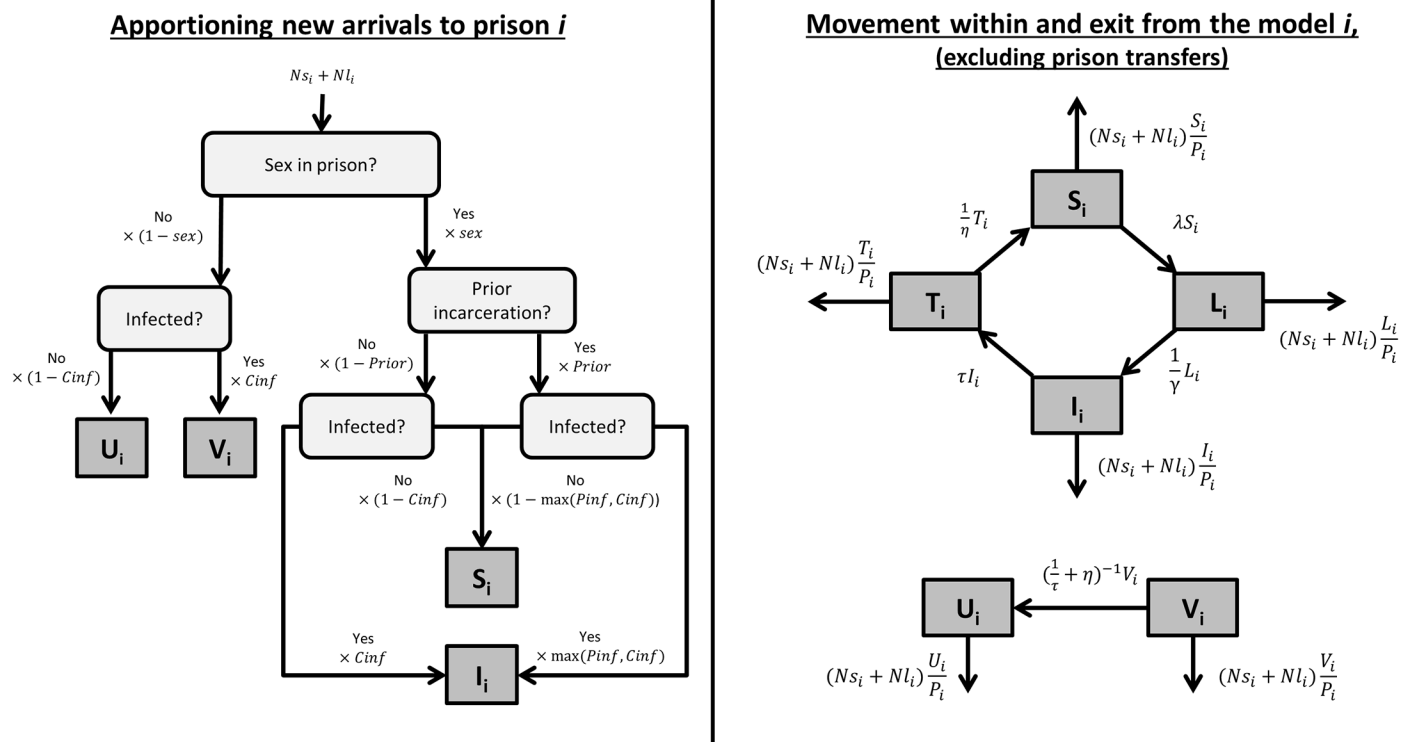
Apportioning new arrivals to prison $i$

$Ns_i + Nl_i$

Sex in prison?

No
$\times (1 - sex)$

Yes
$\times sex$

Infected?

No
$\times (1 - Cinf)$

Yes
$\times Cinf$

$U_i$

$V_i$

Prior incarceration?

No
$\times (1 - Prior)$

Yes
$\times Prior$

Infected?

Infected?

No
$\times (1 - Cinf)$

No
$\times (1 - \max(Pinf, Cinf))$

$S_i$

Yes
$\times Cinf$

Yes
$\times \max(Pinf, Cinf)$

$I_i$

Movement within and exit from the model $i$,
(excluding prison transfers)

$(Ns_i + Nl_i)\frac{S_i}{P_i}$

$S_i$

$\frac{1}{\eta}T_i$

$\lambda S_i$

$(Ns_i + Nl_i)\frac{T_i}{P_i}$

$T_i$

$L_i$

$(Ns_i + Nl_i)\frac{L_i}{P_i}$

$\tau I_i$

$\frac{1}{\gamma}L_i$

$I_i$

$(Ns_i + Nl_i)\frac{I_i}{P_i}$

$(\frac{1}{\tau} + \eta)^{-1}V_i$

$U_i$

$V_i$

$(Ns_i + Nl_i)\frac{U_i}{P_i}$

$(Ns_i + Nl_i)\frac{V_i}{P_i}$